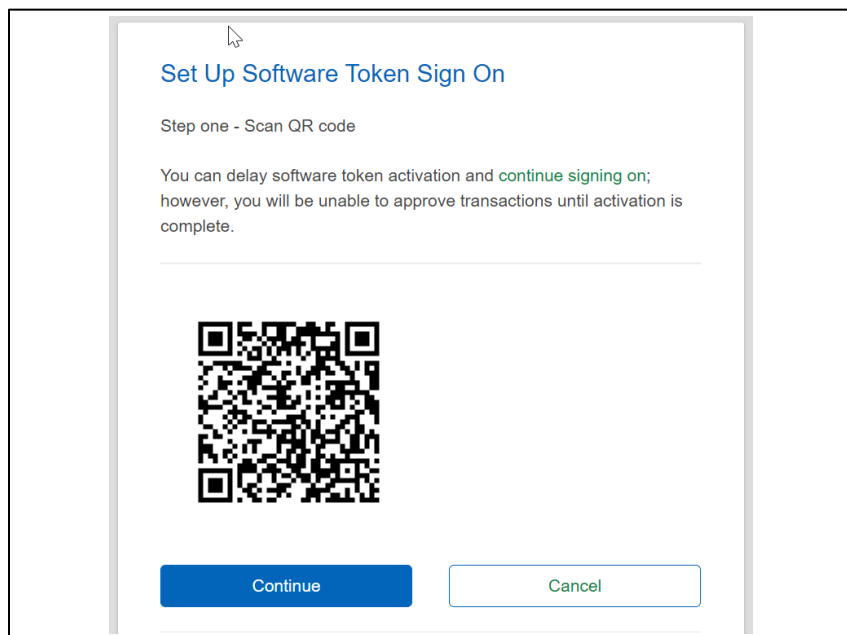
Set Up Software Token Sign On

Step one - Scan QR code

You can delay software token activation and continue signing on; however, you will be unable to approve transactions until activation is complete.

Continue

Cancel